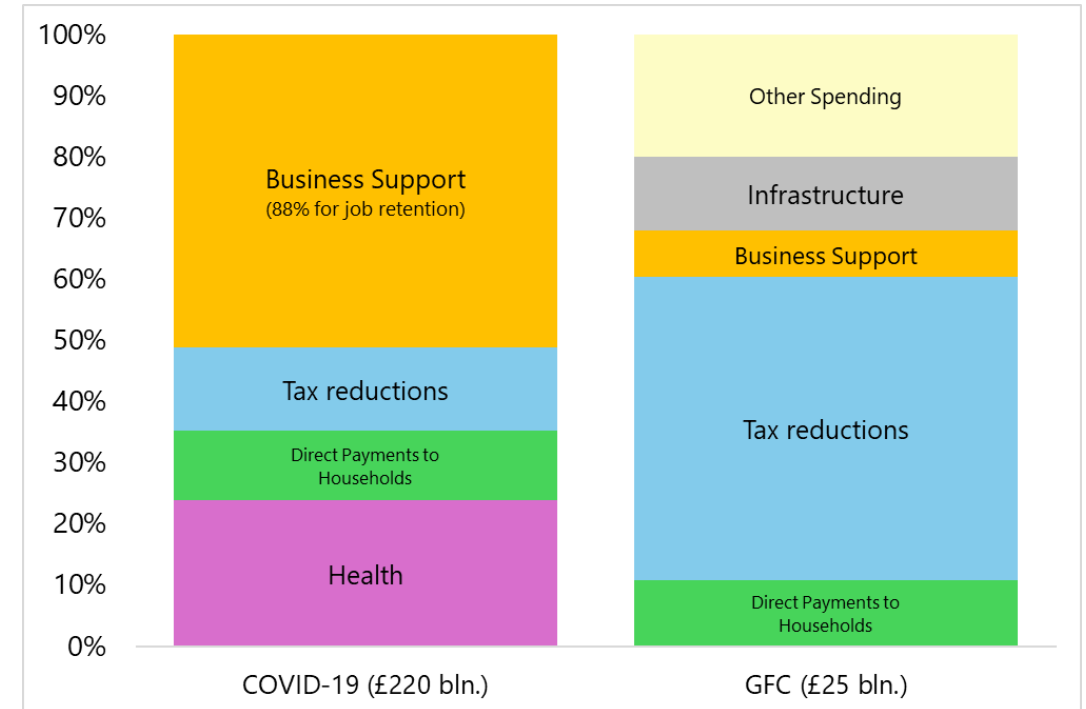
100%
90%
80%
70%
60%
50%
40%
30%
20%
10%
0%

Business Support
(88% for job retention)
Tax reductions
Direct Payments to Households
Health

Other Spending
Infrastructure
Business Support
Tax reductions
Direct Payments to Households

COVID-19 (£220 bln.)
GFC (£25 bln.)